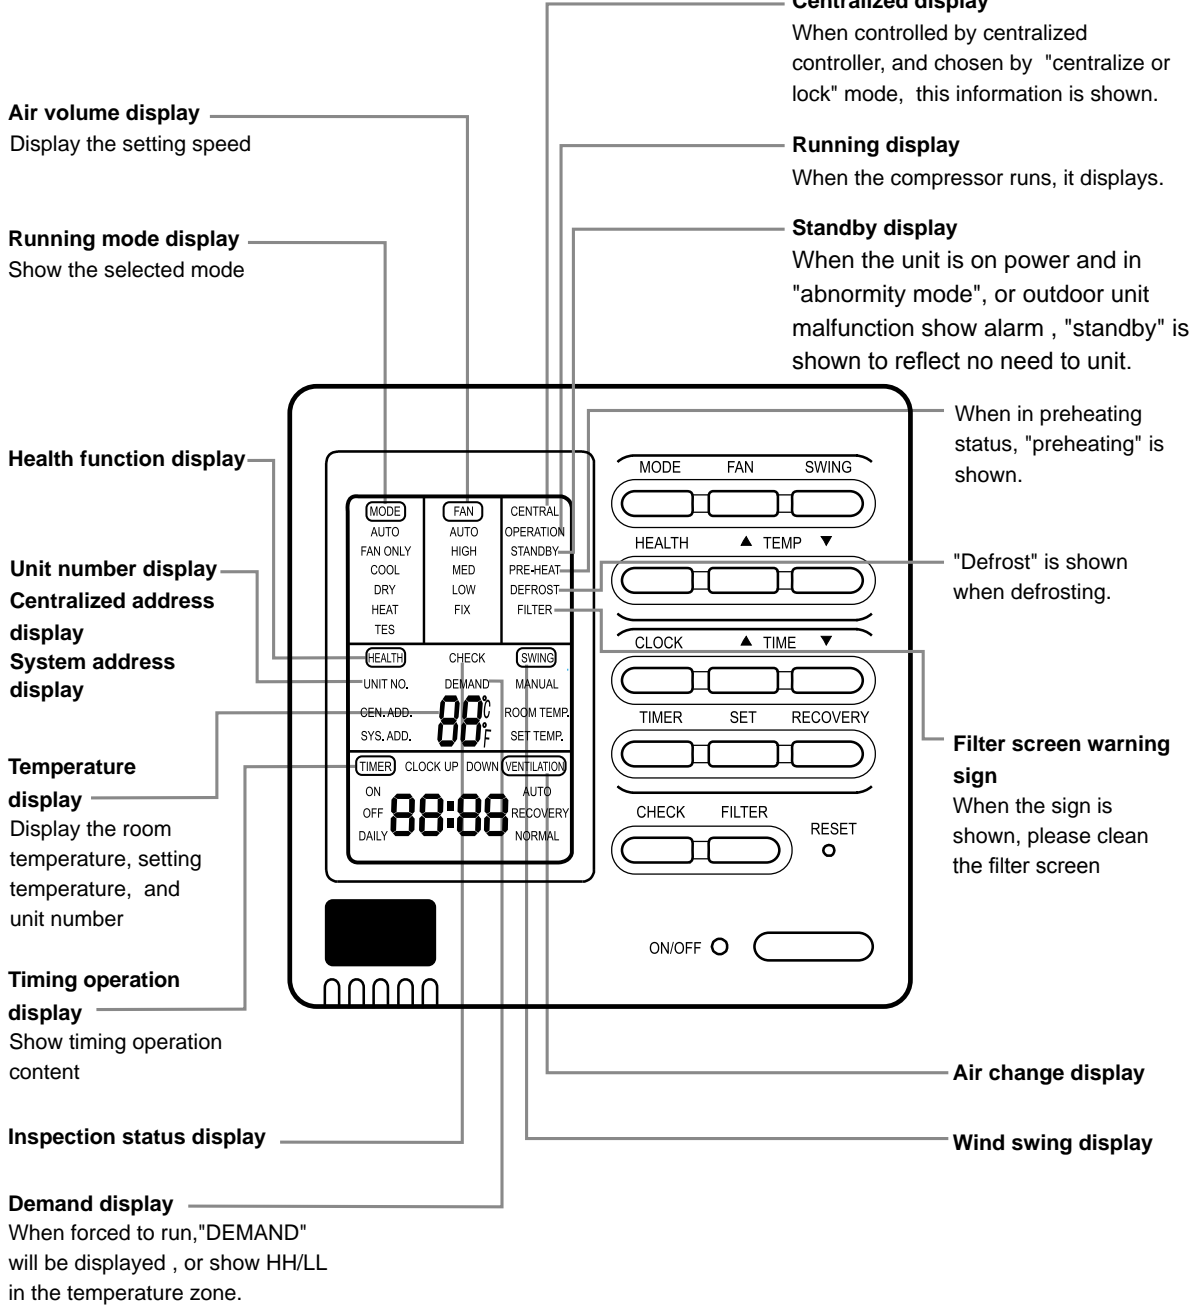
Centralized display
When controlled by centralized controller, and chosen by "centralize or lock" mode, this information is shown.

Air volume display
Display the setting speed

Running display
When the compressor runs, it displays.

Running mode display
Show the selected mode

Standby display
When the unit is on power and in "abnormity mode", or outdoor unit malfunction show alarm , "standby" is shown to reflect no need to unit.

When in preheating status, "preheating" is shown.

Health function display

MODE
AUTO
FAN ONLY
COOL
DRY
HEAT
TES

FAN
AUTO
HIGH
MED
LOW
FIX

CENTRAL
OPERATION
STANDBY
PRE-HEAT
DEFROST
FILTER

MODE FAN SWING

HEALTH ▲ TEMP ▼

"Defrost" is shown when defrosting.

Unit number display
Centralized address display
System address display

HEALTH CHECK SWING
UNIT NO. DEMAND MANUAL
CEN. ADD. 88°C ROOM TEMP.
SYS. ADD. °F SET TEMP.

CLOCK ▲ TIME ▼

TIMER SET RECOVERY

Filter screen warning sign
When the sign is shown, please clean the filter screen

Temperature display
Display the room temperature, setting temperature, and unit number

TIMER CLOCK UP DOWN VENTILATION
ON
OFF 88:88
DAILY
AUTO
RECOVERY
NORMAL

CHECK FILTER
RESET

ON/OFF

Timing operation display
Show timing operation content

Air change display

Inspection status display

Wind swing display

Demand display
When forced to run,"DEMAND" will be displayed , or show HH/LL in the temperature zone.